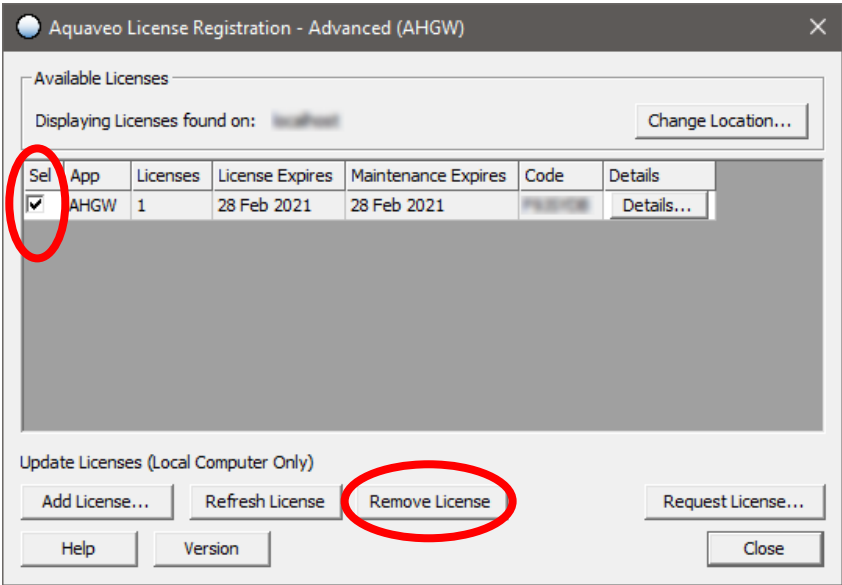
Aquaveo License Registration - Advanced (AHGW)

Available Licenses

Displaying Licenses found on: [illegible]

Change Location...

| Sel | App | Licenses | License Expires | Maintenance Expires | Code | Details |
|---|---|---|---|---|---|---|
| ✔ | AHGW | 1 | 28 Feb 2021 | 28 Feb 2021 | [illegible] | Details... |

Update Licenses (Local Computer Only)

Add License...

Refresh License

Remove License

Request License...

Help

Version

Close